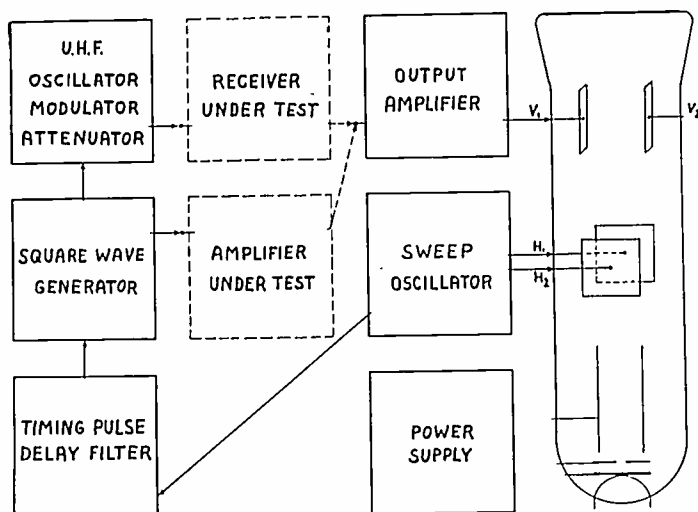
U.H.F. OSCILLATOR MODULATOR ATTENUATOR

RECEIVER UNDER TEST

OUTPUT AMPLIFIER

$V_1$

$V_2$

SQUARE WAVE GENERATOR

AMPLIFIER UNDER TEST

SWEEP OSCILLATOR

$H_1$

$H_2$

TIMING PULSE DELAY FILTER

POWER SUPPLY